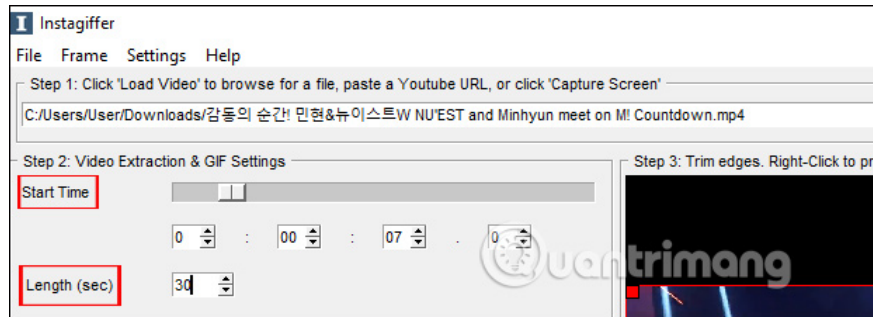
I Instagiffer

File Frame Settings Help

Step 1: Click 'Load Video' to browse for a file, paste a Youtube URL, or click 'Capture Screen'

C:/Users/User/Downloads/감동의 순간! 민현&뉴이스트W NU'EST and Minhyun meet on M! Countdown.mp4

Step 2: Video Extraction & GIF Settings

Start Time

0 : 00 : 07 . 0

Length (sec)

30

Step 3: Trim edges. Right-Click to pr

quantrimang